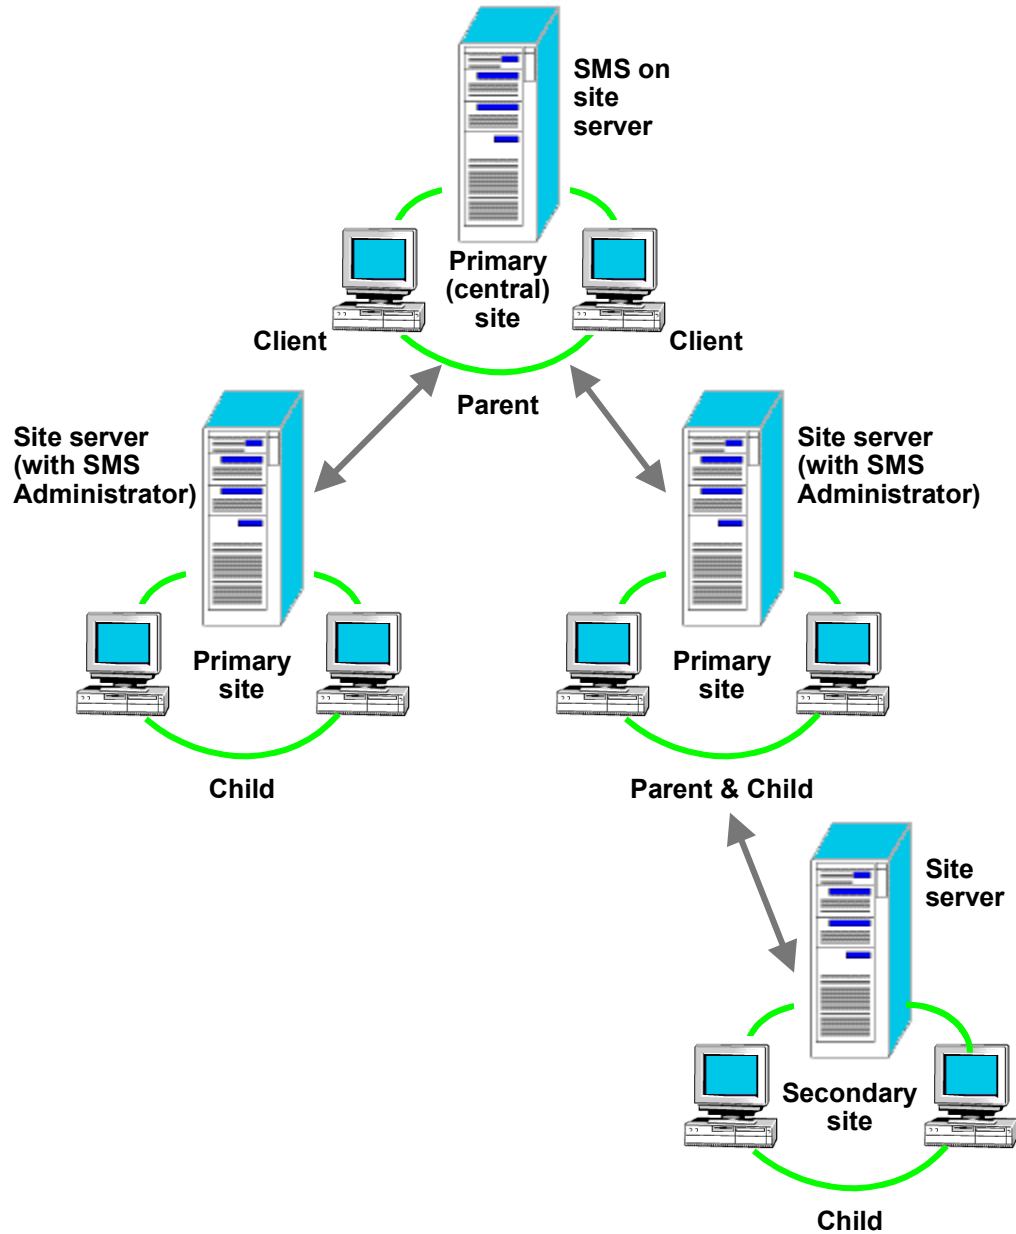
SMS on site server

Primary (central) site

Client

Client

Parent

Site server (with SMS Administrator)

Site server (with SMS Administrator)

Primary site

Primary site

Child

Parent & Child

Site server

Secondary site

Child